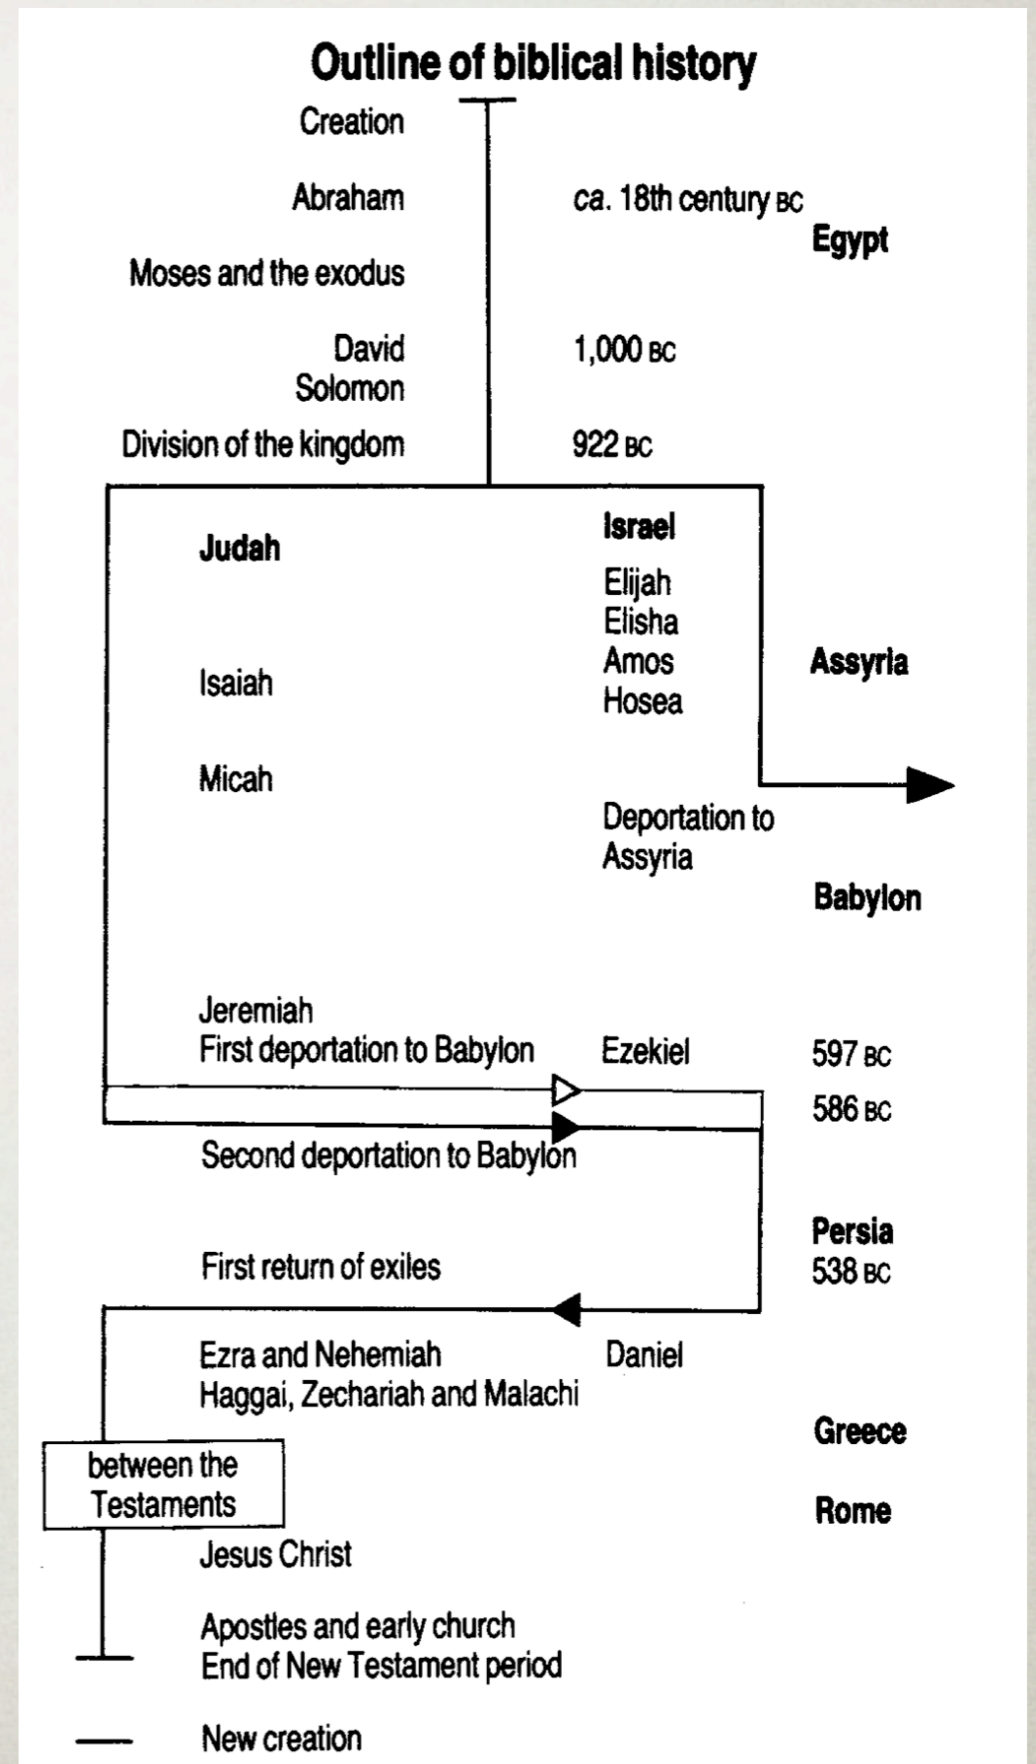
Outline of biblical history

Creation

Abraham ca. 18th century BC

Egypt

Moses and the exodus

David 1,000 BC
Solomon

Division of the kingdom 922 BC

Judah

Israel

Elijah
Elisha
Amos
Hosea

Isaiah

Assyria

Micah

Deportation to Assyria

Babylon

Jeremiah
First deportation to Babylon

Ezekiel

597 BC

586 BC

Second deportation to Babylon

Persia
538 BC

First return of exiles

Ezra and Nehemiah
Haggai, Zechariah and Malachi

Daniel

Greece

between the Testaments

Rome

Jesus Christ

Apostles and early church
End of New Testament period

New creation